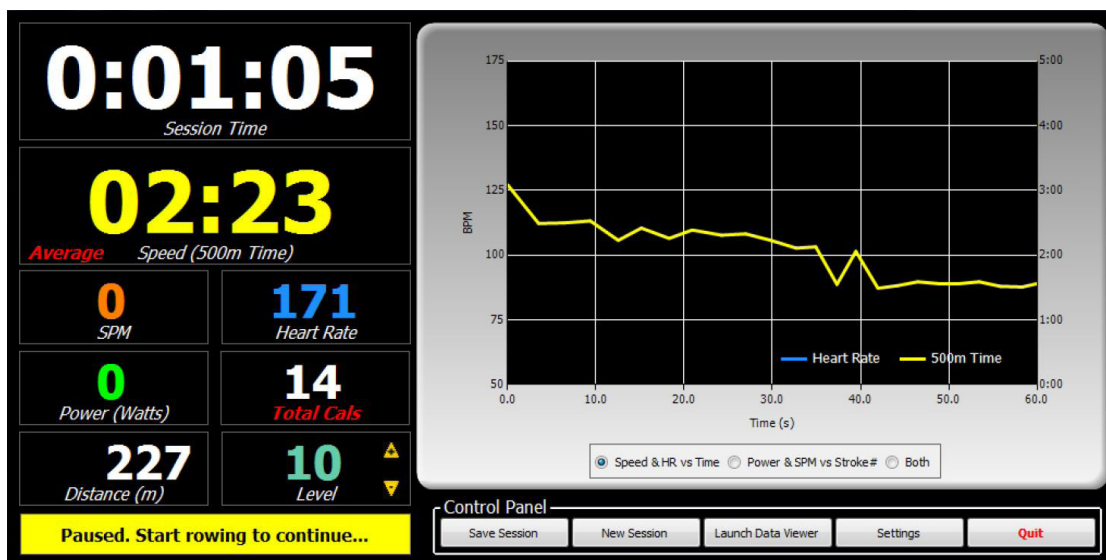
0:01:05
Session Time

02:23
Average Speed (500m Time)

0
SPM

171
Heart Rate

0
Power (Watts)

14
Total Cals

227
Distance (m)

10
Level

Paused. Start rowing to continue...

175
150
125
100
75
50
BPM
5:00
4:00
3:00
2:00
1:00
0:00
0.0
10.0
20.0
30.0
40.0
50.0
60.0
Time (s)
Heart Rate
500m Time

Speed & HR vs Time
Power & SPM vs Stroke#
Both

Control Panel
Save Session
New Session
Launch Data Viewer
Settings
Quit